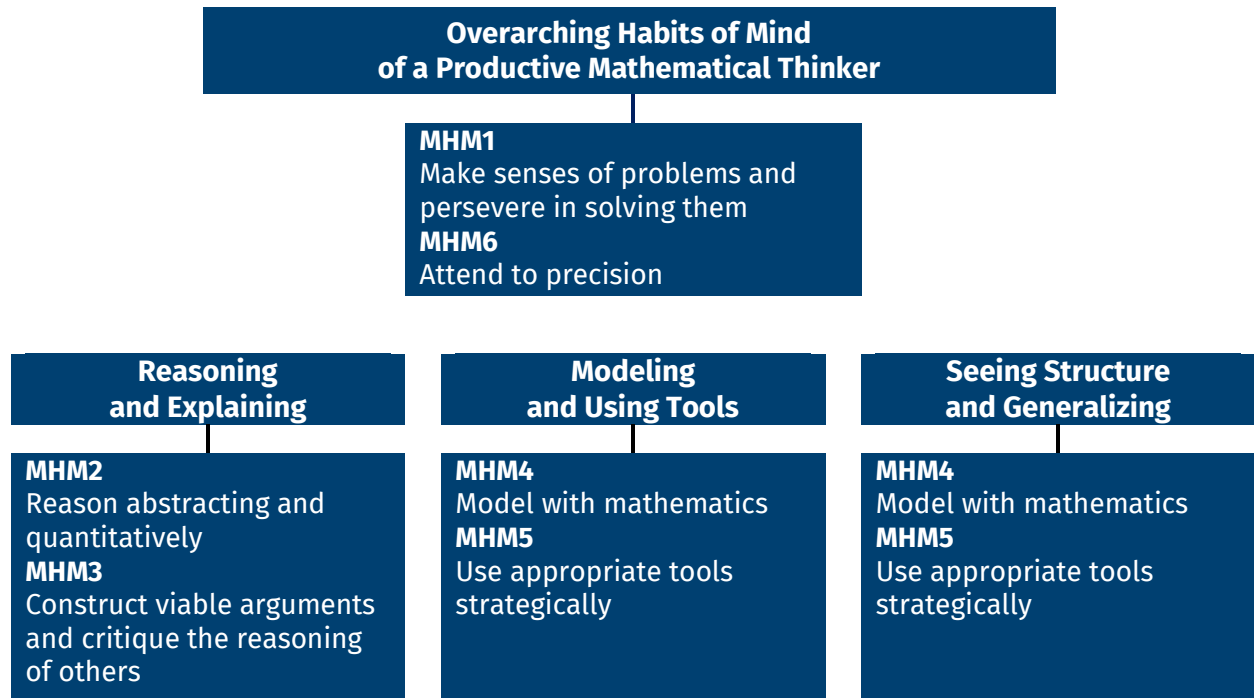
Overarching Habits of Mind of a Productive Mathematical Thinker

MHM1
Make senses of problems and persevere in solving them
MHM6
Attend to precision

Reasoning and Explaining

MHM2
Reason abstracting and quantitatively
MHM3
Construct viable arguments and critique the reasoning of others

Modeling and Using Tools

MHM4
Model with mathematics
MHM5
Use appropriate tools strategically

Seeing Structure and Generalizing

MHM4
Model with mathematics
MHM5
Use appropriate tools strategically